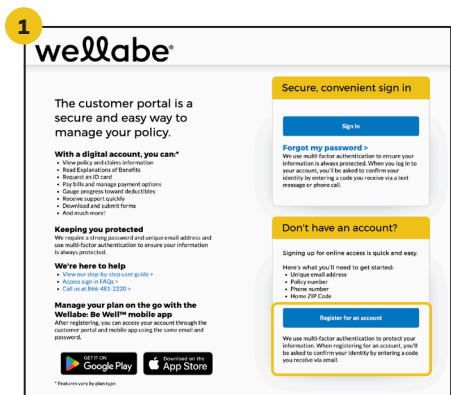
1

wellabe®

The customer portal is a secure and easy way to manage your policy.

With a digital account, you can:*
- View policy and claims information
- Read Explanations of Benefits
- Request an ID card
- Pay bills and manage payment options
- Gauge progress toward deductibles
- Receive support quickly
- Download and submit forms
- And much more!

Keeping you protected
We require a strong password and unique email address and use multi-factor authentication to ensure your information is always protected.

We're here to help
- View our step-by-step user guide >
- Access sign in FAQs >
- Call us at 866-481-2220 >

Manage your plan on the go with the Wellabe: Be Well™ mobile app
After registering, you can access your account through the customer portal and mobile app using the same email and password.

GET IT ON Google Play

Download on the App Store

* Features vary by plan type.

Secure, convenient sign in

Sign In

Forgot my password >
We use multi-factor authentication to ensure your information is always protected. When you log in to your account, you'll be asked to confirm your identity by entering a code you receive via a text message or phone call.

Don't have an account?

Signing up for online access is quick and easy.

Here's what you'll need to get started:
- Unique email address
- Policy number
- Phone number
- Home ZIP Code

Register for an account

We use multi-factor authentication to protect your information. When registering for an account, you'll be asked to confirm your identity by entering a code you receive via email.